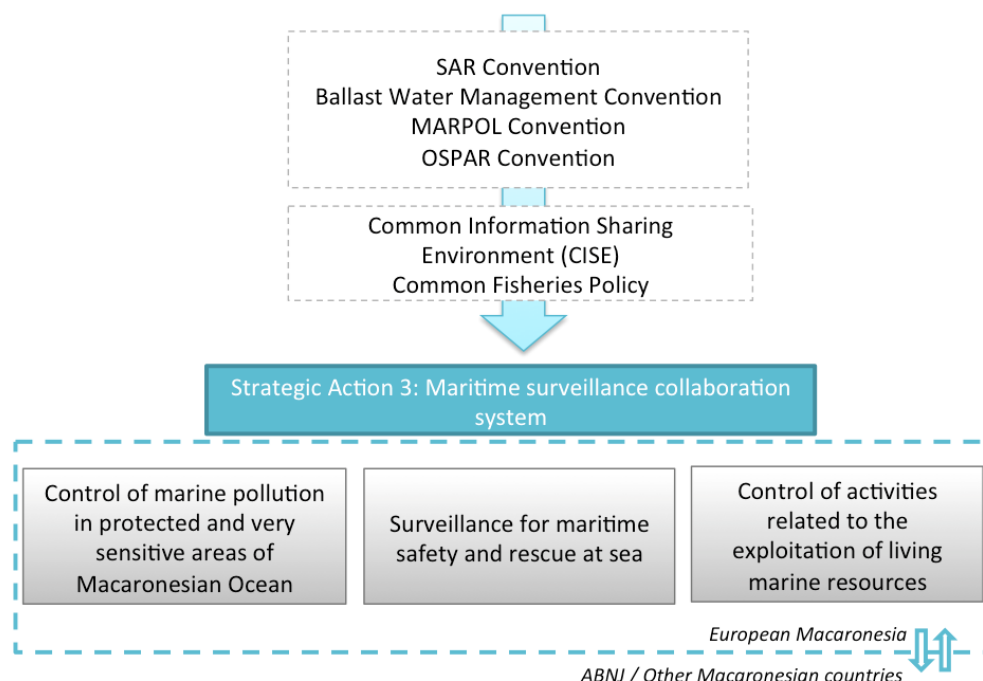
SAR Convention
Ballast Water Management Convention
MARPOL Convention
OSPAR Convention

Common Information Sharing Environment (CISE)
Common Fisheries Policy

Strategic Action 3: Maritime surveillance collaboration system

Control of marine pollution in protected and very sensitive areas of Macaronesian Ocean

Surveillance for maritime safety and rescue at sea

Control of activities related to the exploitation of living marine resources

European Macaronesia

ABNJ / Other Macaronesian countries